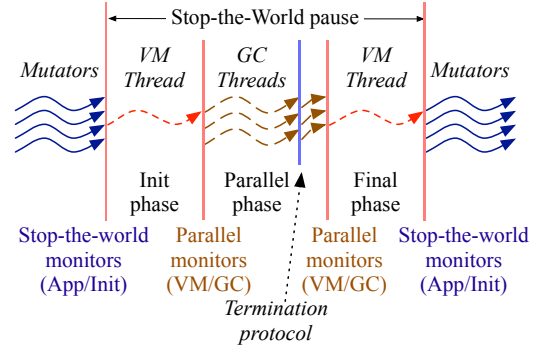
Stop-the-World pause

Mutators

VM Thread

GC Threads

VM Thread

Mutators

Init phase

Parallel phase

Final phase

Stop-the-world monitors (App/Init)

Parallel monitors (VM/GC)

Parallel monitors (VM/GC)

Stop-the-world monitors (App/Init)

Termination protocol